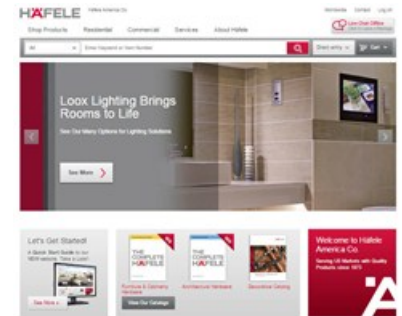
HÄFELE Hafele America Co.

Worldwide Contact Log in

Live Chat Offline

Shop Products Residential Commercial Services About Hafele

All Enter Keyword or Item Number

Direct entry Cart

Loox Lighting Brings Rooms to Life

See Our Many Options for Lighting Solutions

See More

Let's Get Started!

See More

THE COMPLETE HÄFELE

THE COMPLETE HÄFELE

Furniture & Cabinetry Hardware

Architectural Hardware

Decorative Catalog

View Our Catalogs

Welcome to Hafele America Co.

Serving US Markets with Quality Products since 1973